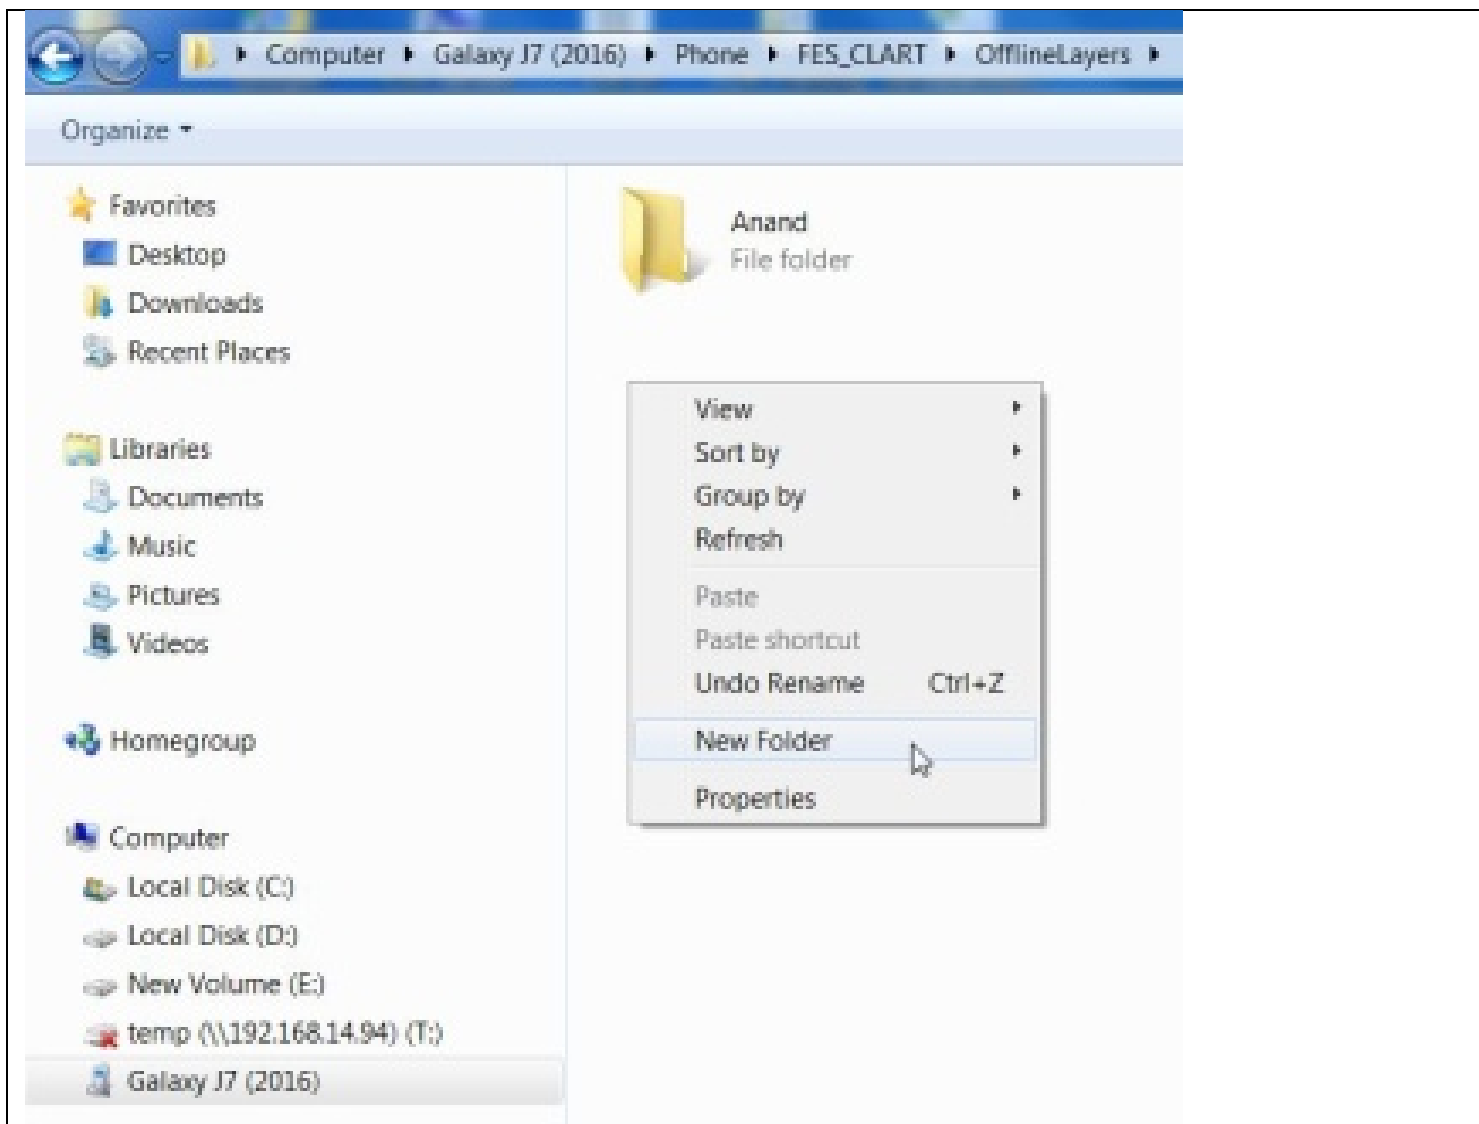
▸ Computer ▸ Galaxy J7 (2016) ▸ Phone ▸ FES_CLART ▸ OfflineLayers ▸

Organize ▾

Favorites
Desktop
Downloads
Recent Places

Libraries
Documents
Music
Pictures
Videos

Homegroup

Computer
Local Disk (C:)
Local Disk (D:)
New Volume (E:)
temp (\\192.168.14.94) (T:)
Galaxy J7 (2016)

Anand
File folder

View ▸
Sort by ▸
Group by ▸
Refresh
Paste
Paste shortcut
Undo Rename Ctrl+Z
New Folder
Properties